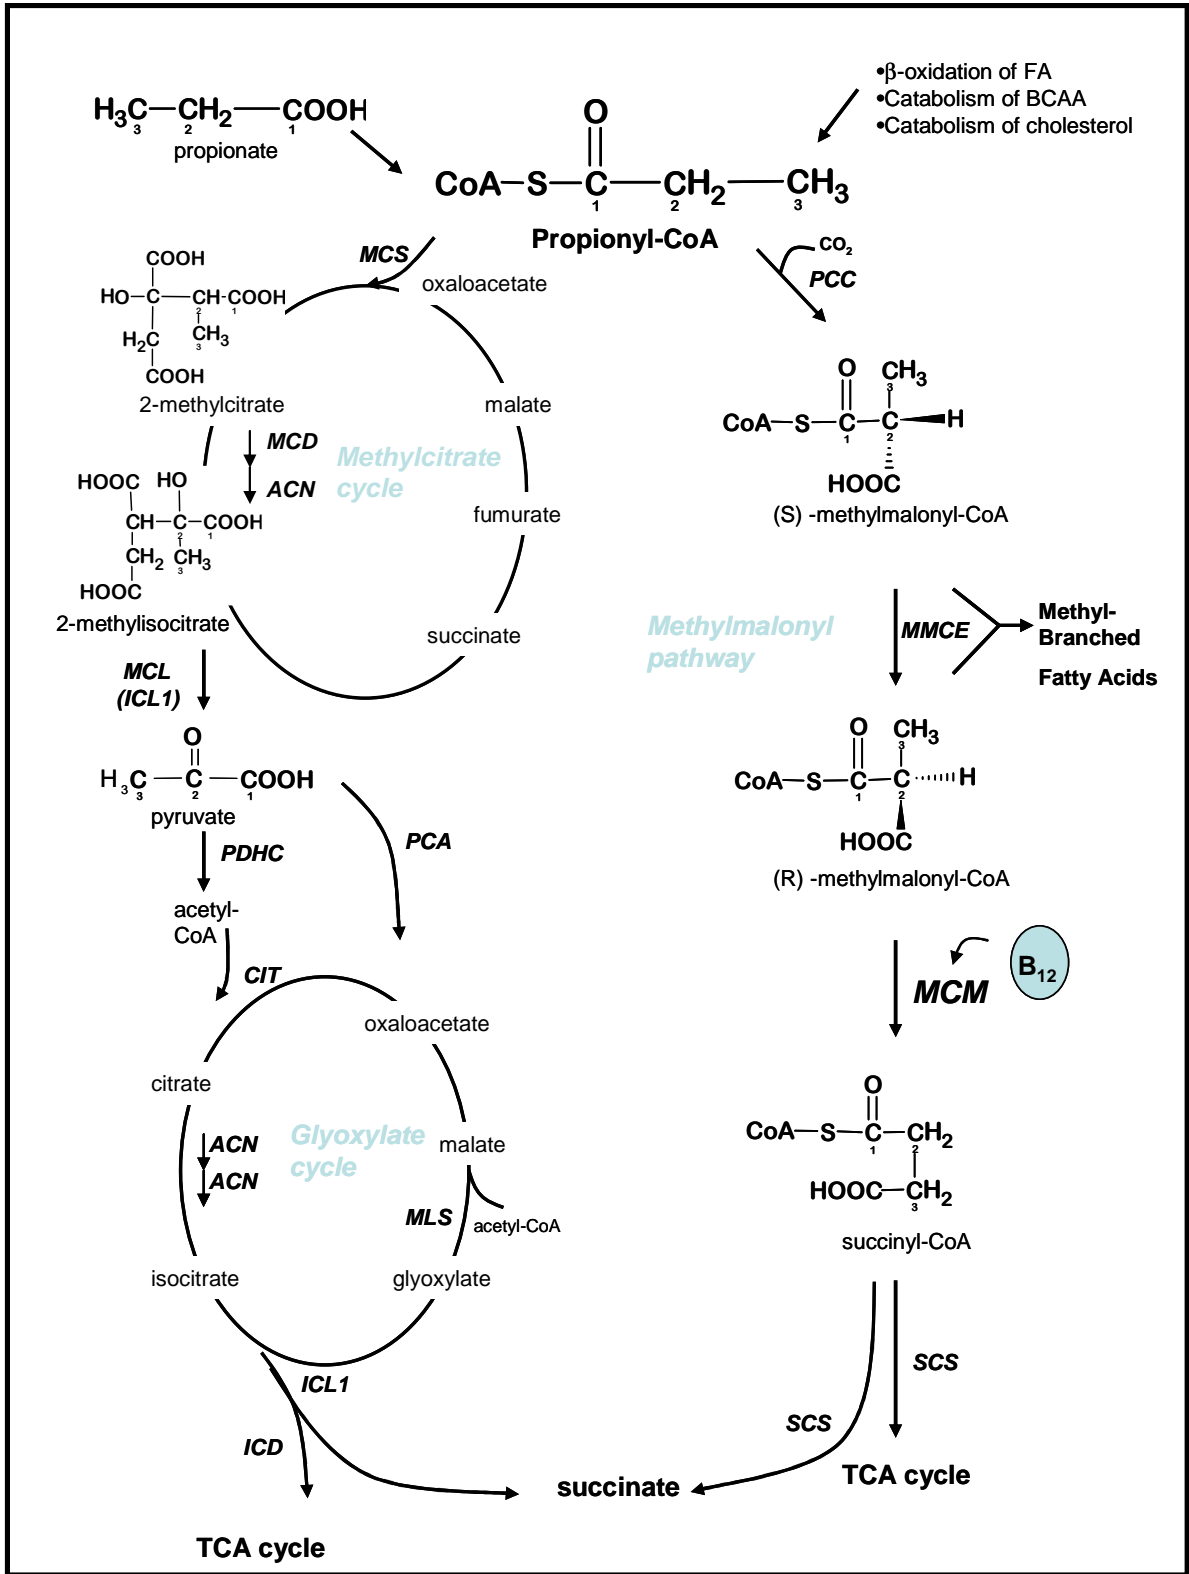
$H_3C—CH_2—COOH$
3 2 1
propionate

•β-oxidation of FA
•Catabolism of BCAA
•Catabolism of cholesterol

CoA—S—C(=O)—CH$_2$—CH$_3$
1 2 3
Propionyl-CoA

MCS
oxaloacetate

COOH
HO—C—CH·COOH
H$_2$C CH$_3$
COOH
2-methylcitrate

malate

MCD
ACN

Methylcitrate cycle

HOOC HO
CH—C—COOH
CH$_2$ CH$_3$
HOOC
2-methylisocitrate

fumurate

succinate

MCL
(ICL1)

$CO_2$
PCC

O CH$_3$
CoA—S—C—C—H
HOOC
(S) -methylmalonyl-CoA

Methylmalonyl pathway

MMCE

Methyl-
Branched
Fatty Acids

O
H$_3$C—C—COOH
3 2 1
pyruvate

PDHC

PCA

acetyl-
CoA

CIT

O CH$_3$
CoA—S—C—C—H
HOOC
(R) -methylmalonyl-CoA

B$_{12}$
MCM

oxaloacetate

citrate

ACN
ACN

Glyoxylate cycle

malate

MLS

acetyl-CoA

isocitrate

glyoxylate

O
CoA—S—C—CH$_2$
HOOC—CH$_2$
succinyl-CoA

ICL1

ICD

SCS

SCS

succinate

TCA cycle

TCA cycle